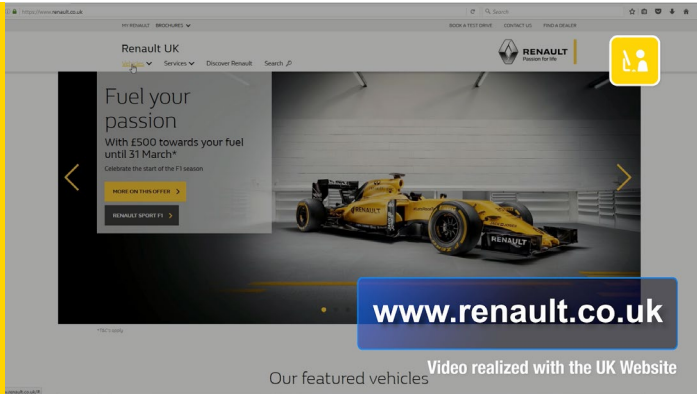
https://www.renault.co.uk

Search

MY RENAULT BROCHURES

BOOK A TEST DRIVE CONTACT US FIND A DEALER

Renault UK

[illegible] Services Discover Renault Search

RENAULT
Passion for life

Fuel your passion
With £500 towards your fuel until 31 March*
Celebrate the start of the F1 season

MORE ON THIS OFFER

RENAULT SPORT F1

RENAULT

RENAULT

*T&C's apply

www.renault.co.uk

Video realized with the UK Website

Our featured vehicles

renault.co.uk/#